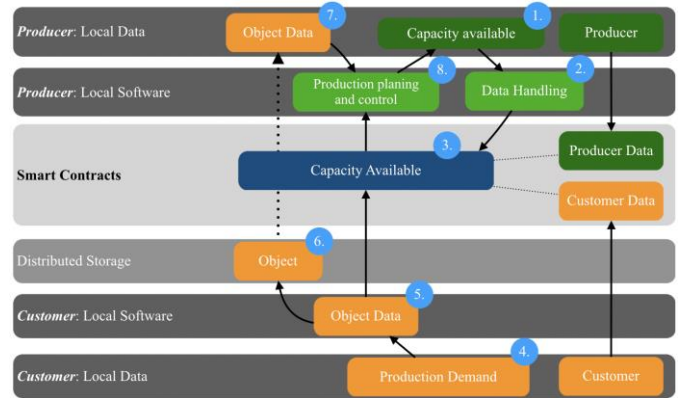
Producer: Local Data

Object Data

7.

Capacity available

1.

Producer

Producer: Local Software

Production planing and control

8.

Data Handling

2.

Smart Contracts

3.

Capacity Available

Producer Data

Customer Data

Distributed Storage

6.

Object

Customer: Local Software

5.

Object Data

Customer: Local Data

4.

Production Demand

Customer